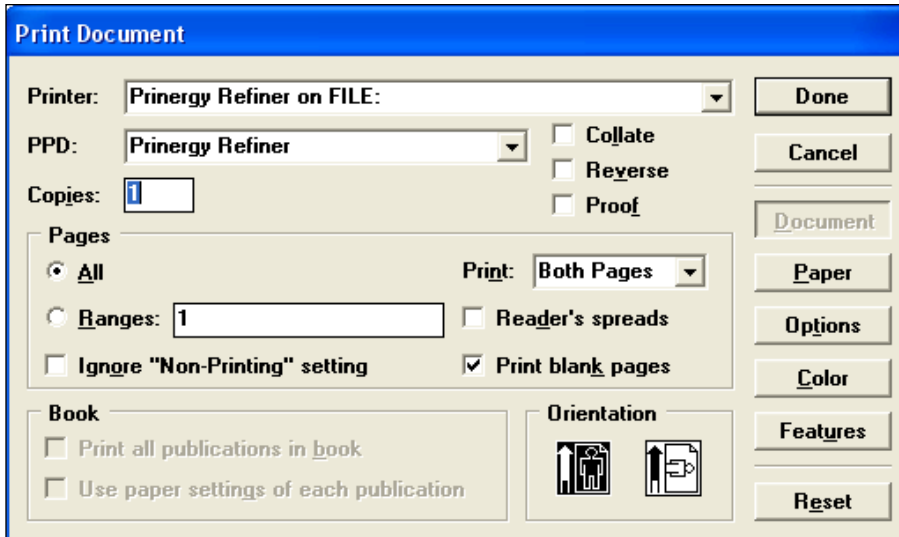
Print Document

Printer: Prinergy Refiner on FILE:

PPD: Prinergy Refiner

Copies: 1

Collate

Reverse

Proof

Done

Cancel

Document

Pages

All

Ranges: 1

Ignore "Non-Printing" setting

Print: Both Pages

Reader's spreads

Print blank pages

Paper

Options

Color

Features

Book

Print all publications in book

Use paper settings of each publication

Orientation

Reset